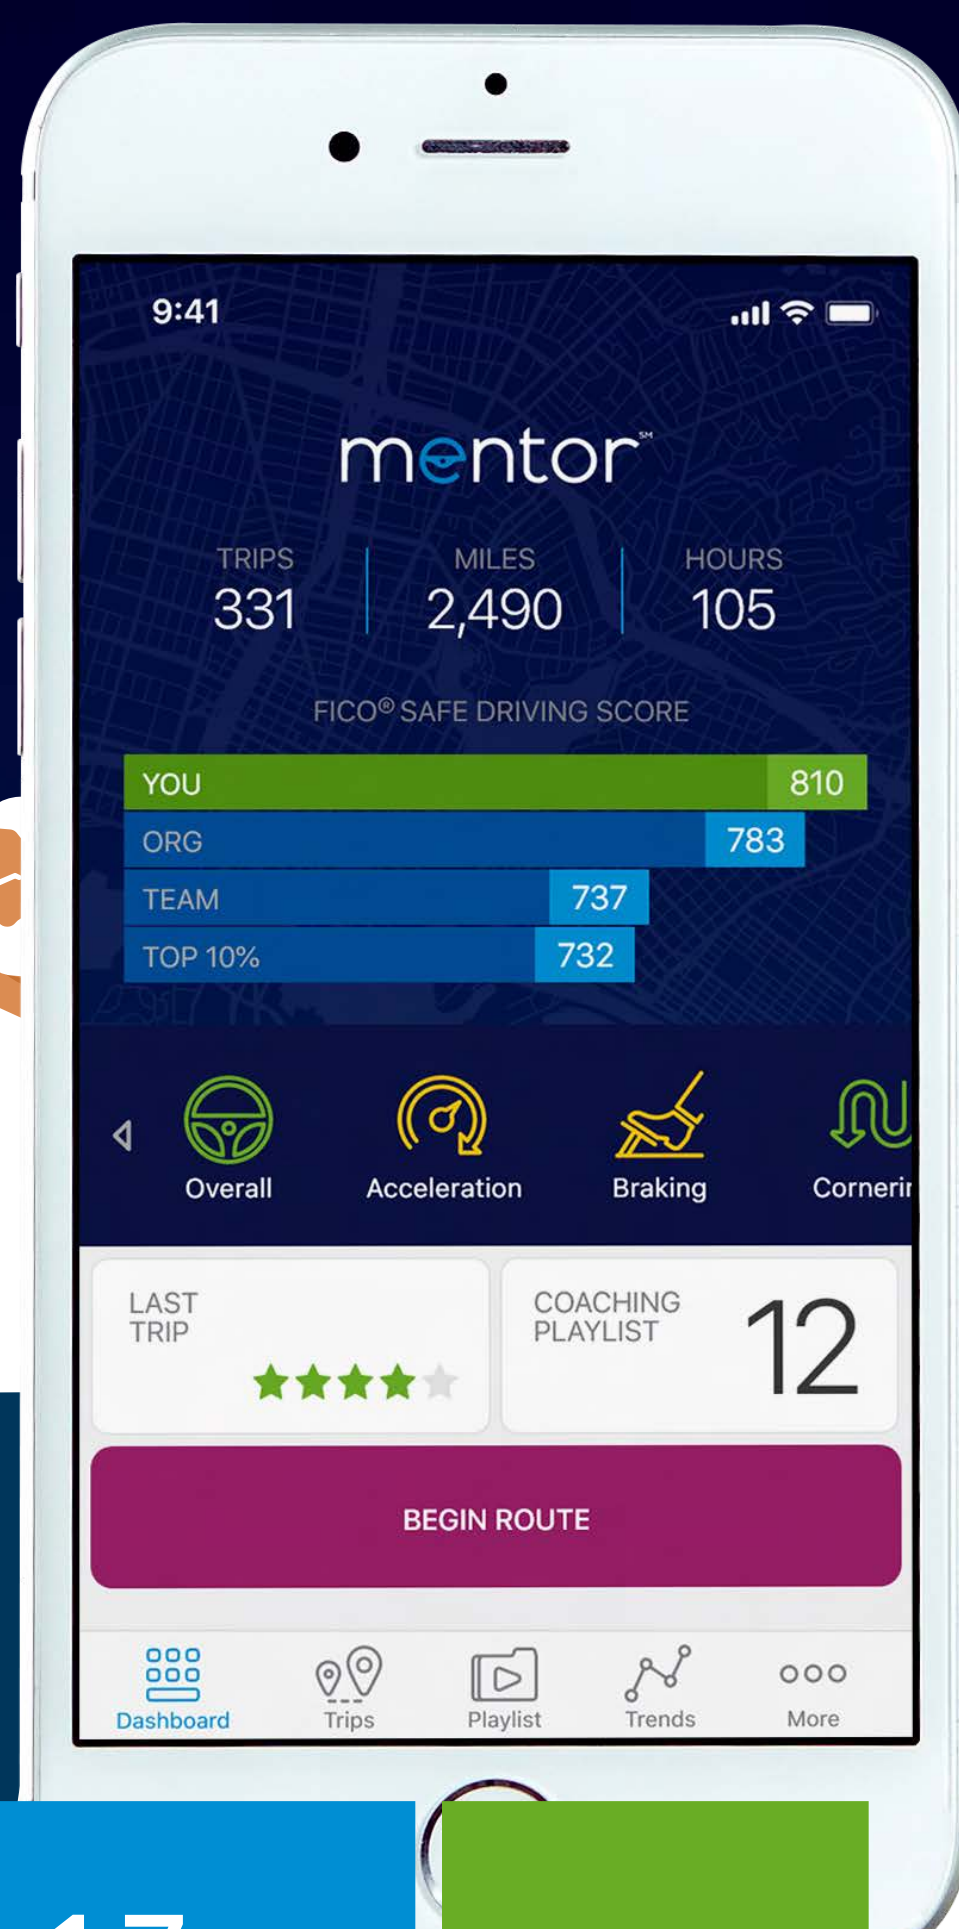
9:41

mentor℠

TRIPS
331

MILES
2,490

HOURS
105

FICO® SAFE DRIVING SCORE

| | |
|---|---|
| YOU | 810 |
| ORG | 783 |
| TEAM | 737 |
| TOP 10% | 732 |

Overall

Acceleration

Braking

Cornerir

LAST TRIP

COACHING PLAYLIST
12

BEGIN ROUTE

Dashboard

Trips

Playlist

Trends

More